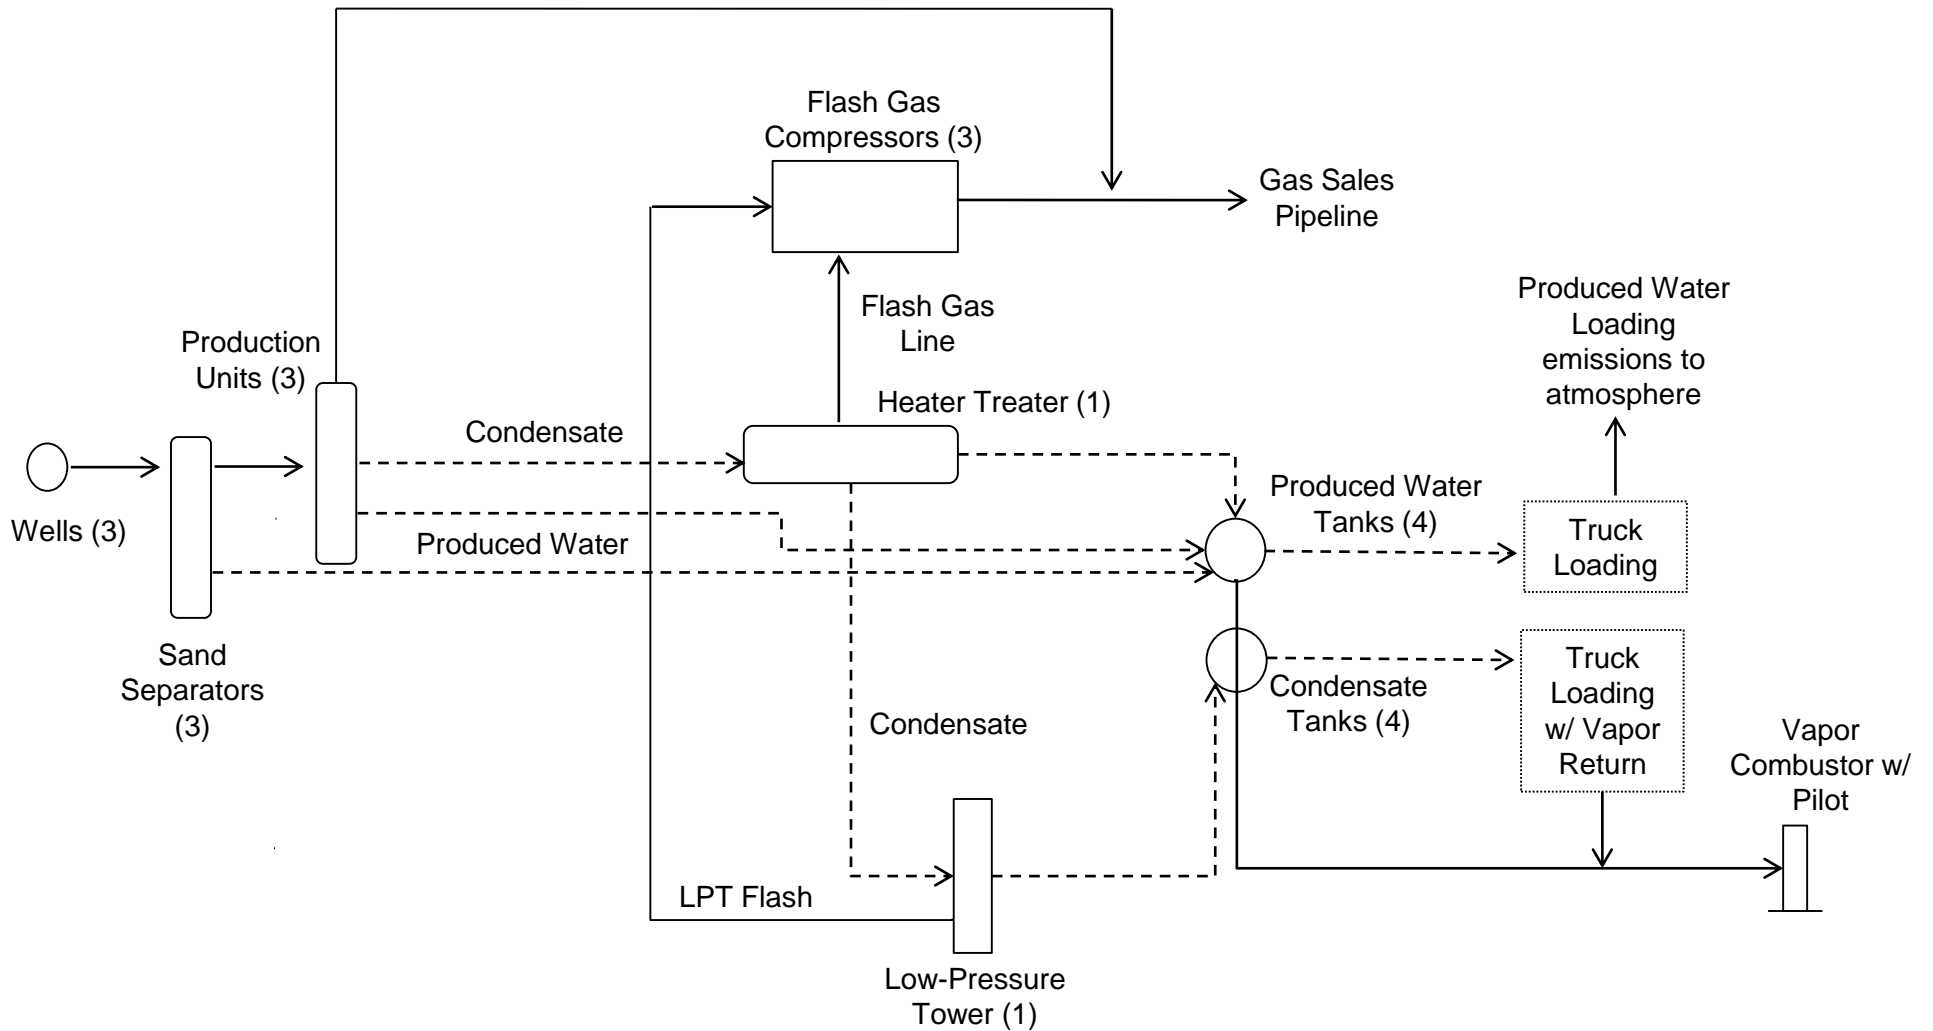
Flash Gas Compressors (3)

Gas Sales Pipeline

Flash Gas Line

Produced Water Loading emissions to atmosphere

Production Units (3)

Heater Treater (1)

Condensate

Wells (3)

Produced Water Tanks (4)

Produced Water

Truck Loading

Sand Separators (3)

Condensate Tanks (4)

Truck Loading w/ Vapor Return

Condensate

Vapor Combustor w/ Pilot

LPT Flash

Low-Pressure Tower (1)